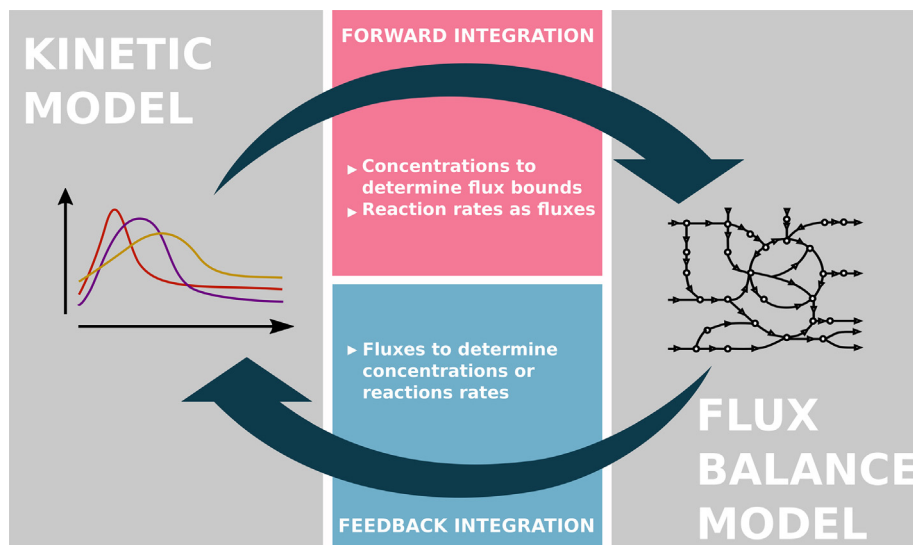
KINETIC MODEL

FORWARD INTEGRATION

▸ Concentrations to determine flux bounds
▸ Reaction rates as fluxes

▸ Fluxes to determine concentrations or reactions rates

FEEDBACK INTEGRATION

FLUX BALANCE MODEL